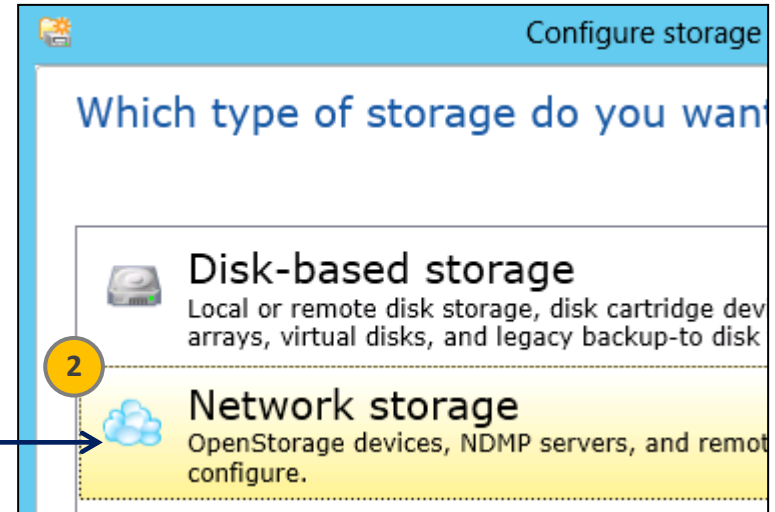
Configure storage

Which type of storage do you want

Disk-based storage
Local or remote disk storage, disk cartridge dev arrays, virtual disks, and legacy backup-to-disk

2

Network storage
OpenStorage devices, NDMP servers, and remot configure.